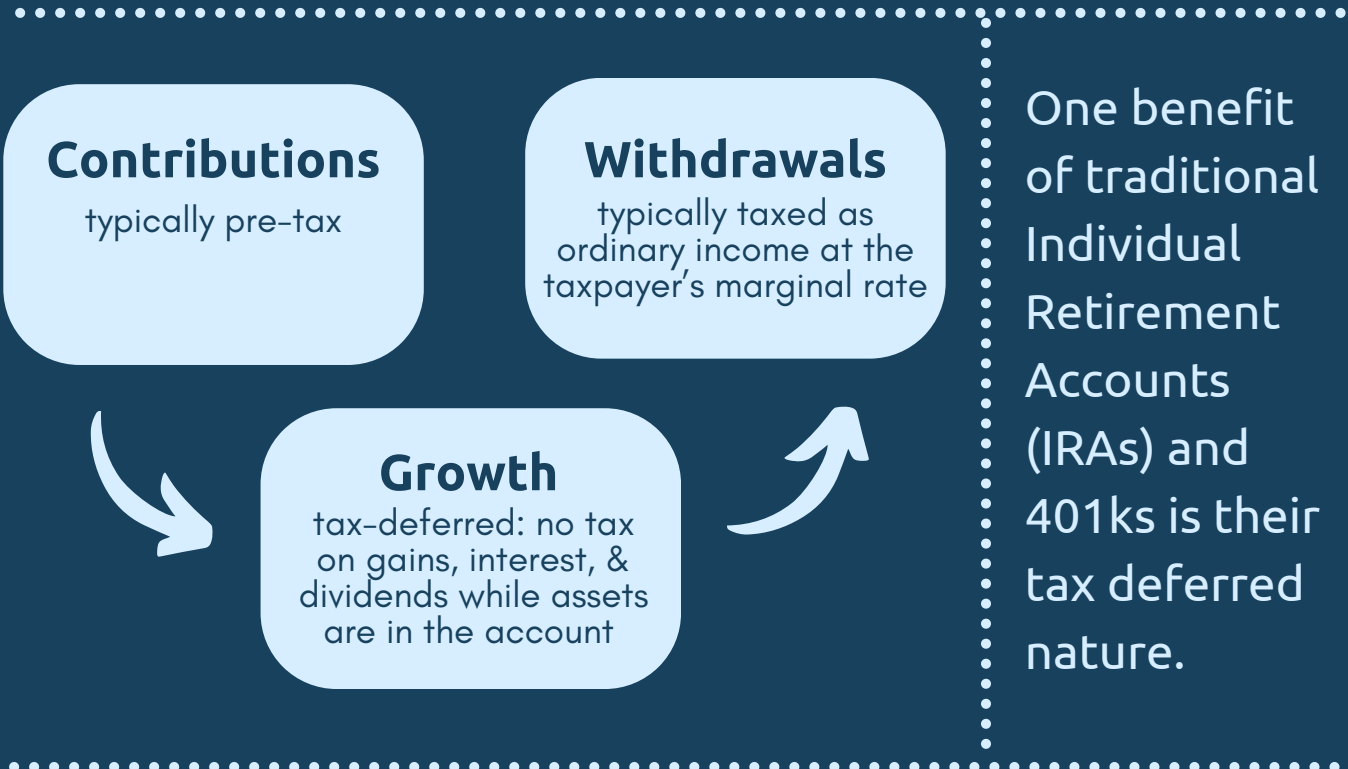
Contributions
typically pre-tax

Withdrawals
typically taxed as ordinary income at the taxpayer's marginal rate

Growth
tax-deferred: no tax on gains, interest, & dividends while assets are in the account

One benefit of traditional Individual Retirement Accounts (IRAs) and 401ks is their tax deferred nature.